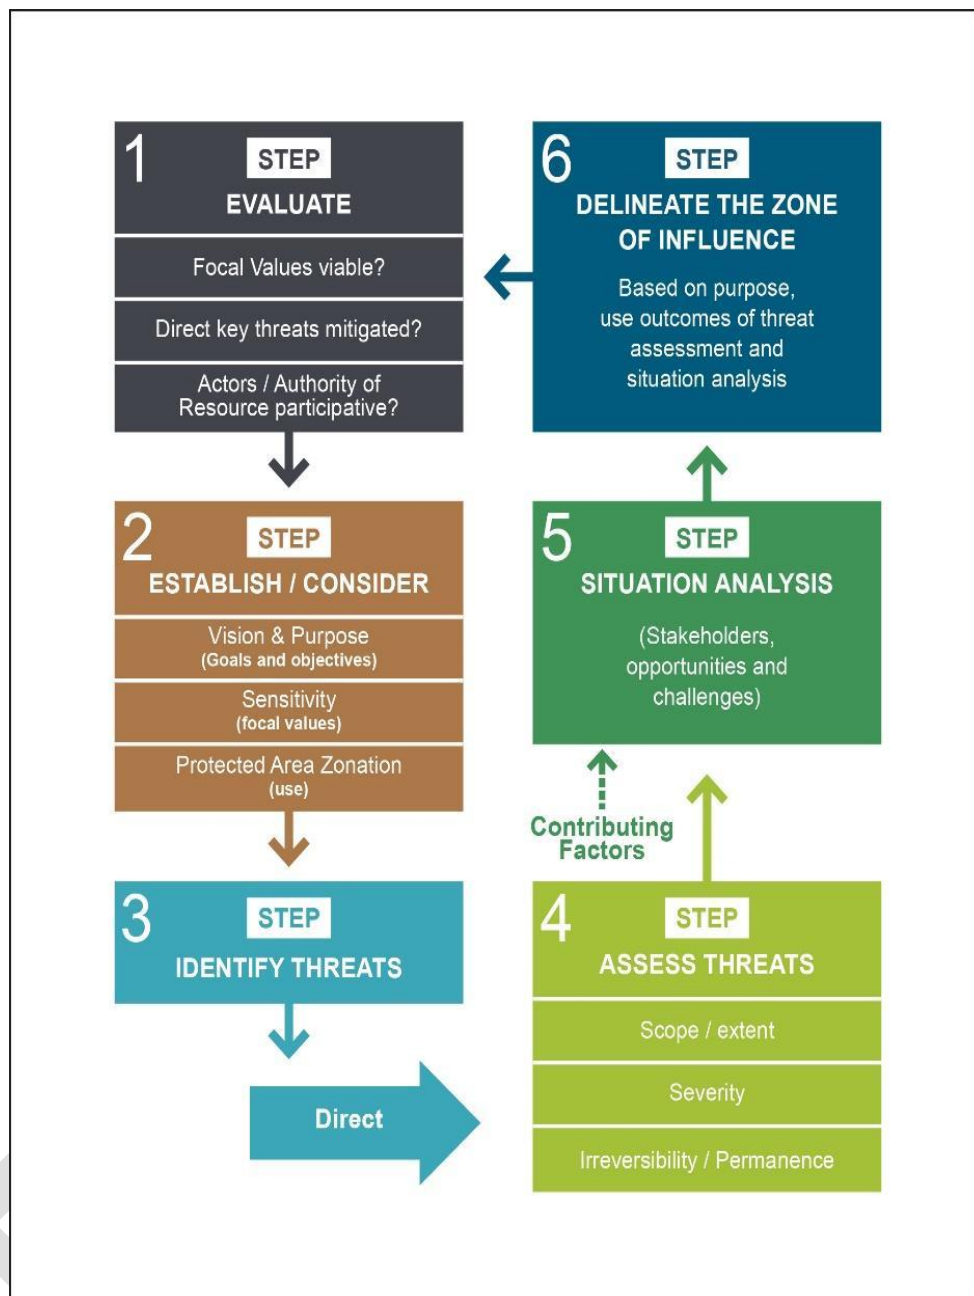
1
STEP
EVALUATE

Focal Values viable?

Direct key threats mitigated?

Actors / Authority of Resource participative?

6
STEP
DELINEATE THE ZONE OF INFLUENCE

Based on purpose, use outcomes of threat assessment and situation analysis

2
STEP
ESTABLISH / CONSIDER

Vision & Purpose
(Goals and objectives)

Sensitivity
(focal values)

Protected Area Zonation
(use)

5
STEP
SITUATION ANALYSIS

(Stakeholders, opportunities and challenges)

Contributing Factors

3
STEP
IDENTIFY THREATS

Direct

4
STEP
ASSESS THREATS

Scope / extent

Severity

Irreversibility / Permanence